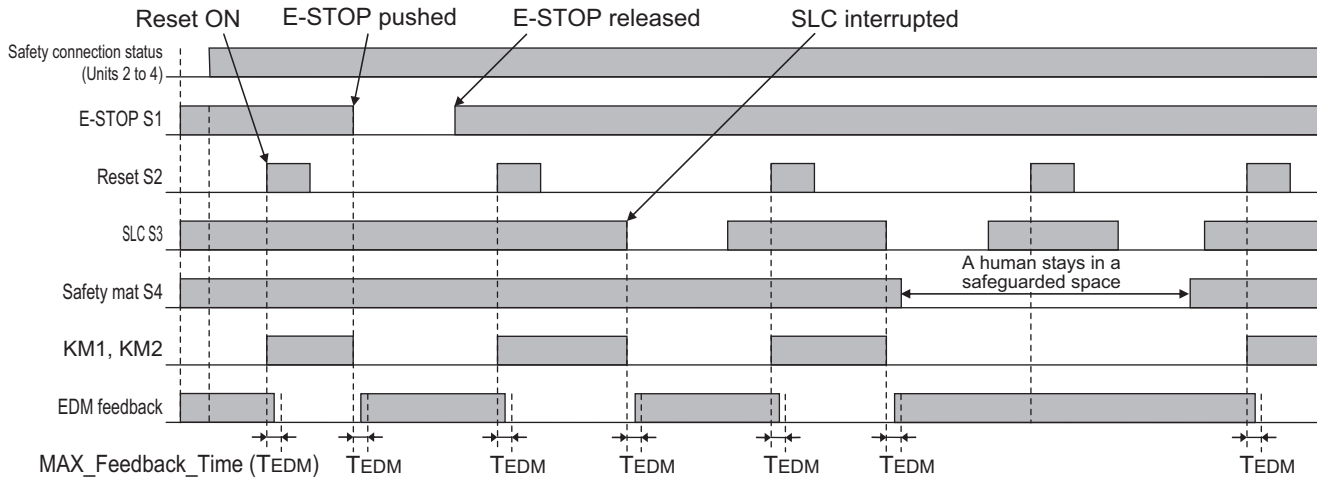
Reset ON
E-STOP pushed
E-STOP released
SLC interrupted

Safety connection status (Units 2 to 4)
E-STOP S1
Reset S2
SLC S3
Safety mat S4
A human stays in a safeguarded space
KM1, KM2
EDM feedback

MAX_Feedback_Time (TEDM)
TEDM
TEDM
TEDM
TEDM
TEDM
TEDM